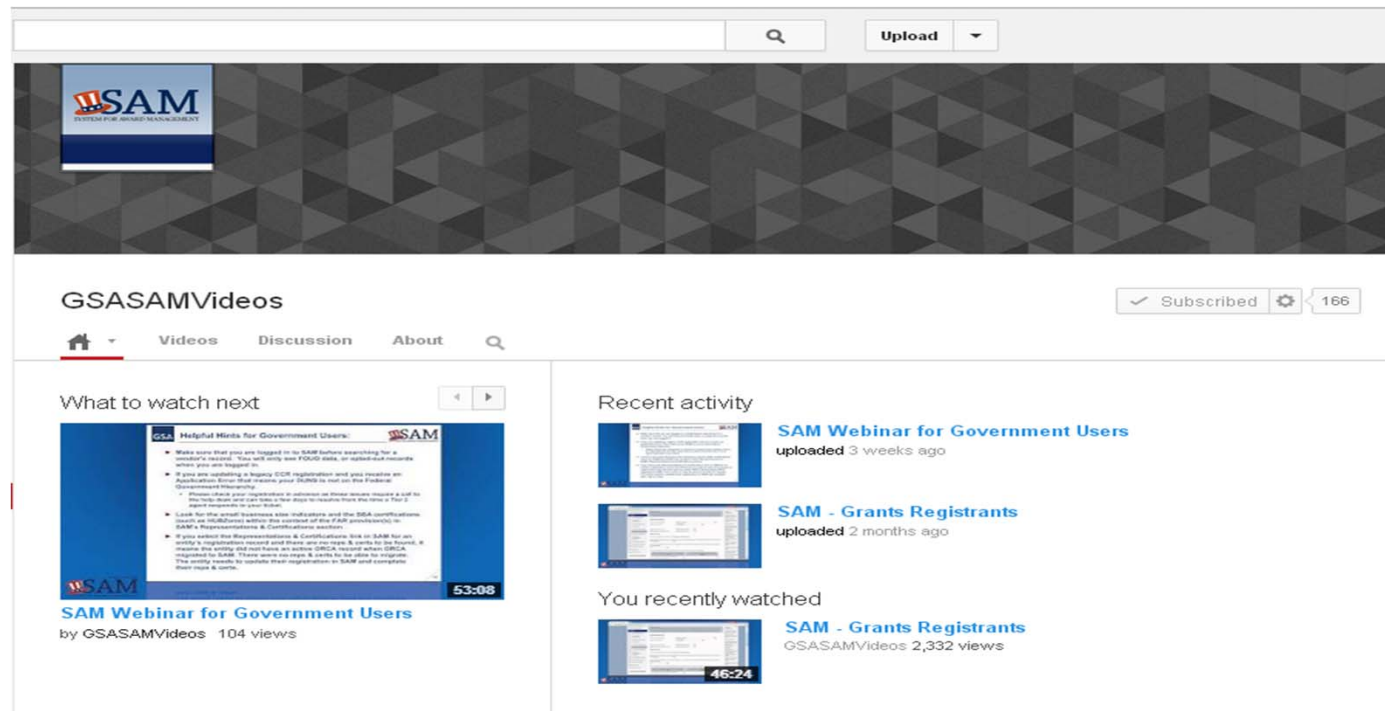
Upload

SAM
SYSTEM FOR AWARD MANAGEMENT

GSASAMVideos

Subscribed 166

Videos Discussion About

What to watch next

GSA Helpful Hints for Government Users: SAM

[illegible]

SAM 53:08

SAM Webinar for Government Users

by GSASAMVideos 104 views

Recent activity

SAM Webinar for Government Users

uploaded 3 weeks ago

SAM - Grants Registrants

uploaded 2 months ago

You recently watched

SAM - Grants Registrants

GSASAMVideos 2,332 views

46:24